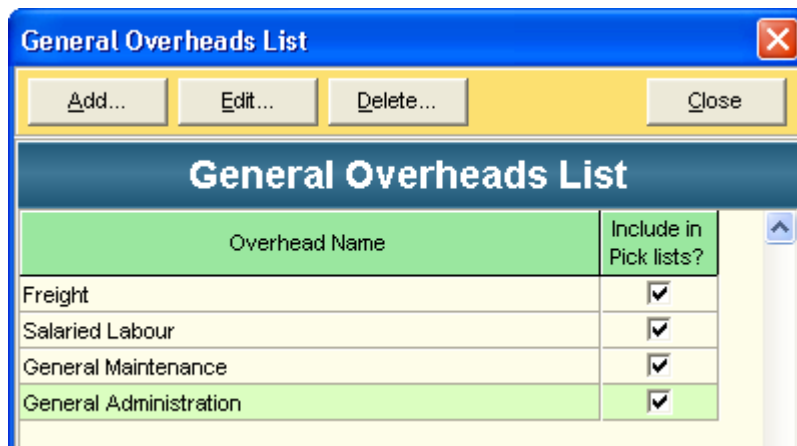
General Overheads List

Add... Edit... Delete... Close

General Overheads List

| Overhead Name | Include in Pick lists? |
|---|---|
| Freight | ☑ |
| Salaried Labour | ☑ |
| General Maintenance | ☑ |
| General Administration | ☑ |